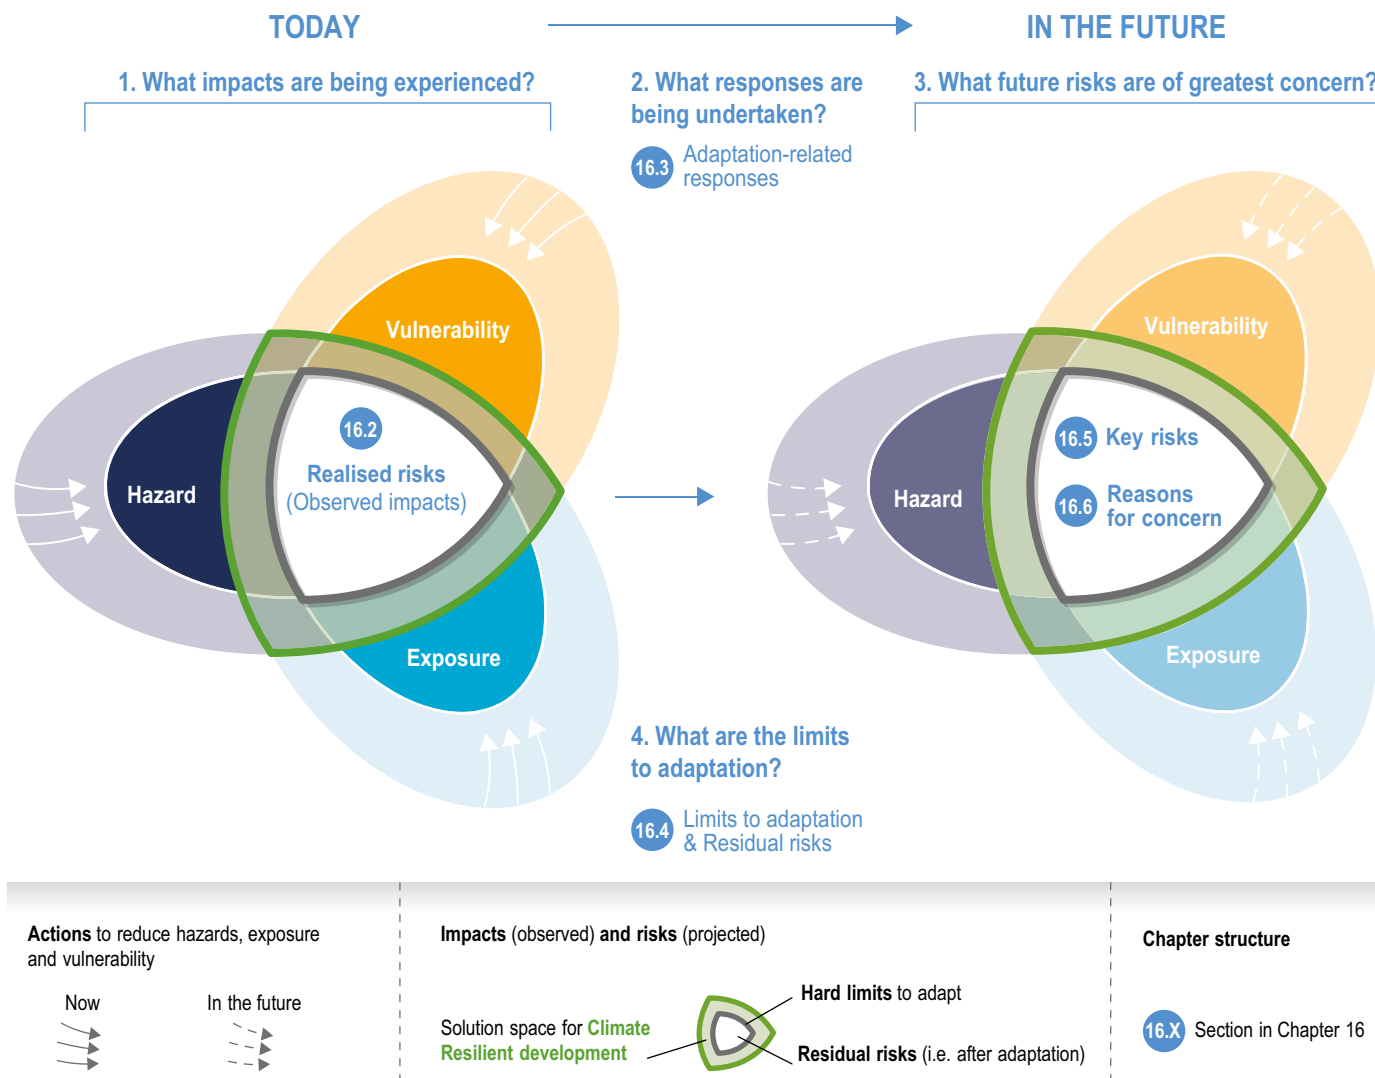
TODAY

IN THE FUTURE

1. What impacts are being experienced?

2. What responses are being undertaken?

16.3 Adaptation-related responses

3. What future risks are of greatest concern?

Vulnerability

Hazard

16.2 Realised risks (Observed impacts)

Exposure

Vulnerability

Hazard

16.5 Key risks

16.6 Reasons for concern

Exposure

4. What are the limits to adaptation?

16.4 Limits to adaptation & Residual risks

**Actions** to reduce hazards, exposure and vulnerability

Now

In the future

**Impacts** (observed) **and risks** (projected)

Solution space for Climate Resilient development

**Hard limits** to adapt

**Residual risks** (i.e. after adaptation)

**Chapter structure**

16.X Section in Chapter 16